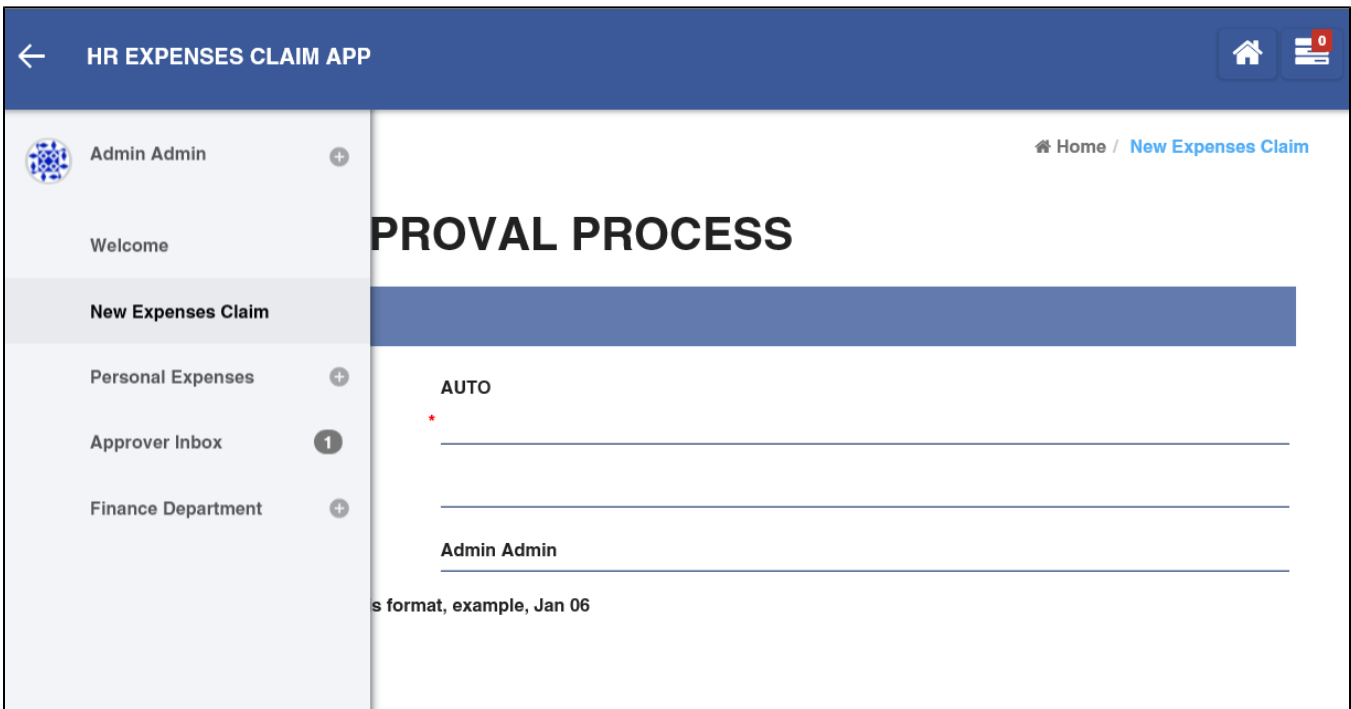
HR EXPENSES CLAIM APP

0

Admin Admin

Welcome

New Expenses Claim

Personal Expenses

Approver Inbox 1

Finance Department

Home / New Expenses Claim

PROVAL PROCESS

AUTO

*

Admin Admin

s format, example, Jan 06